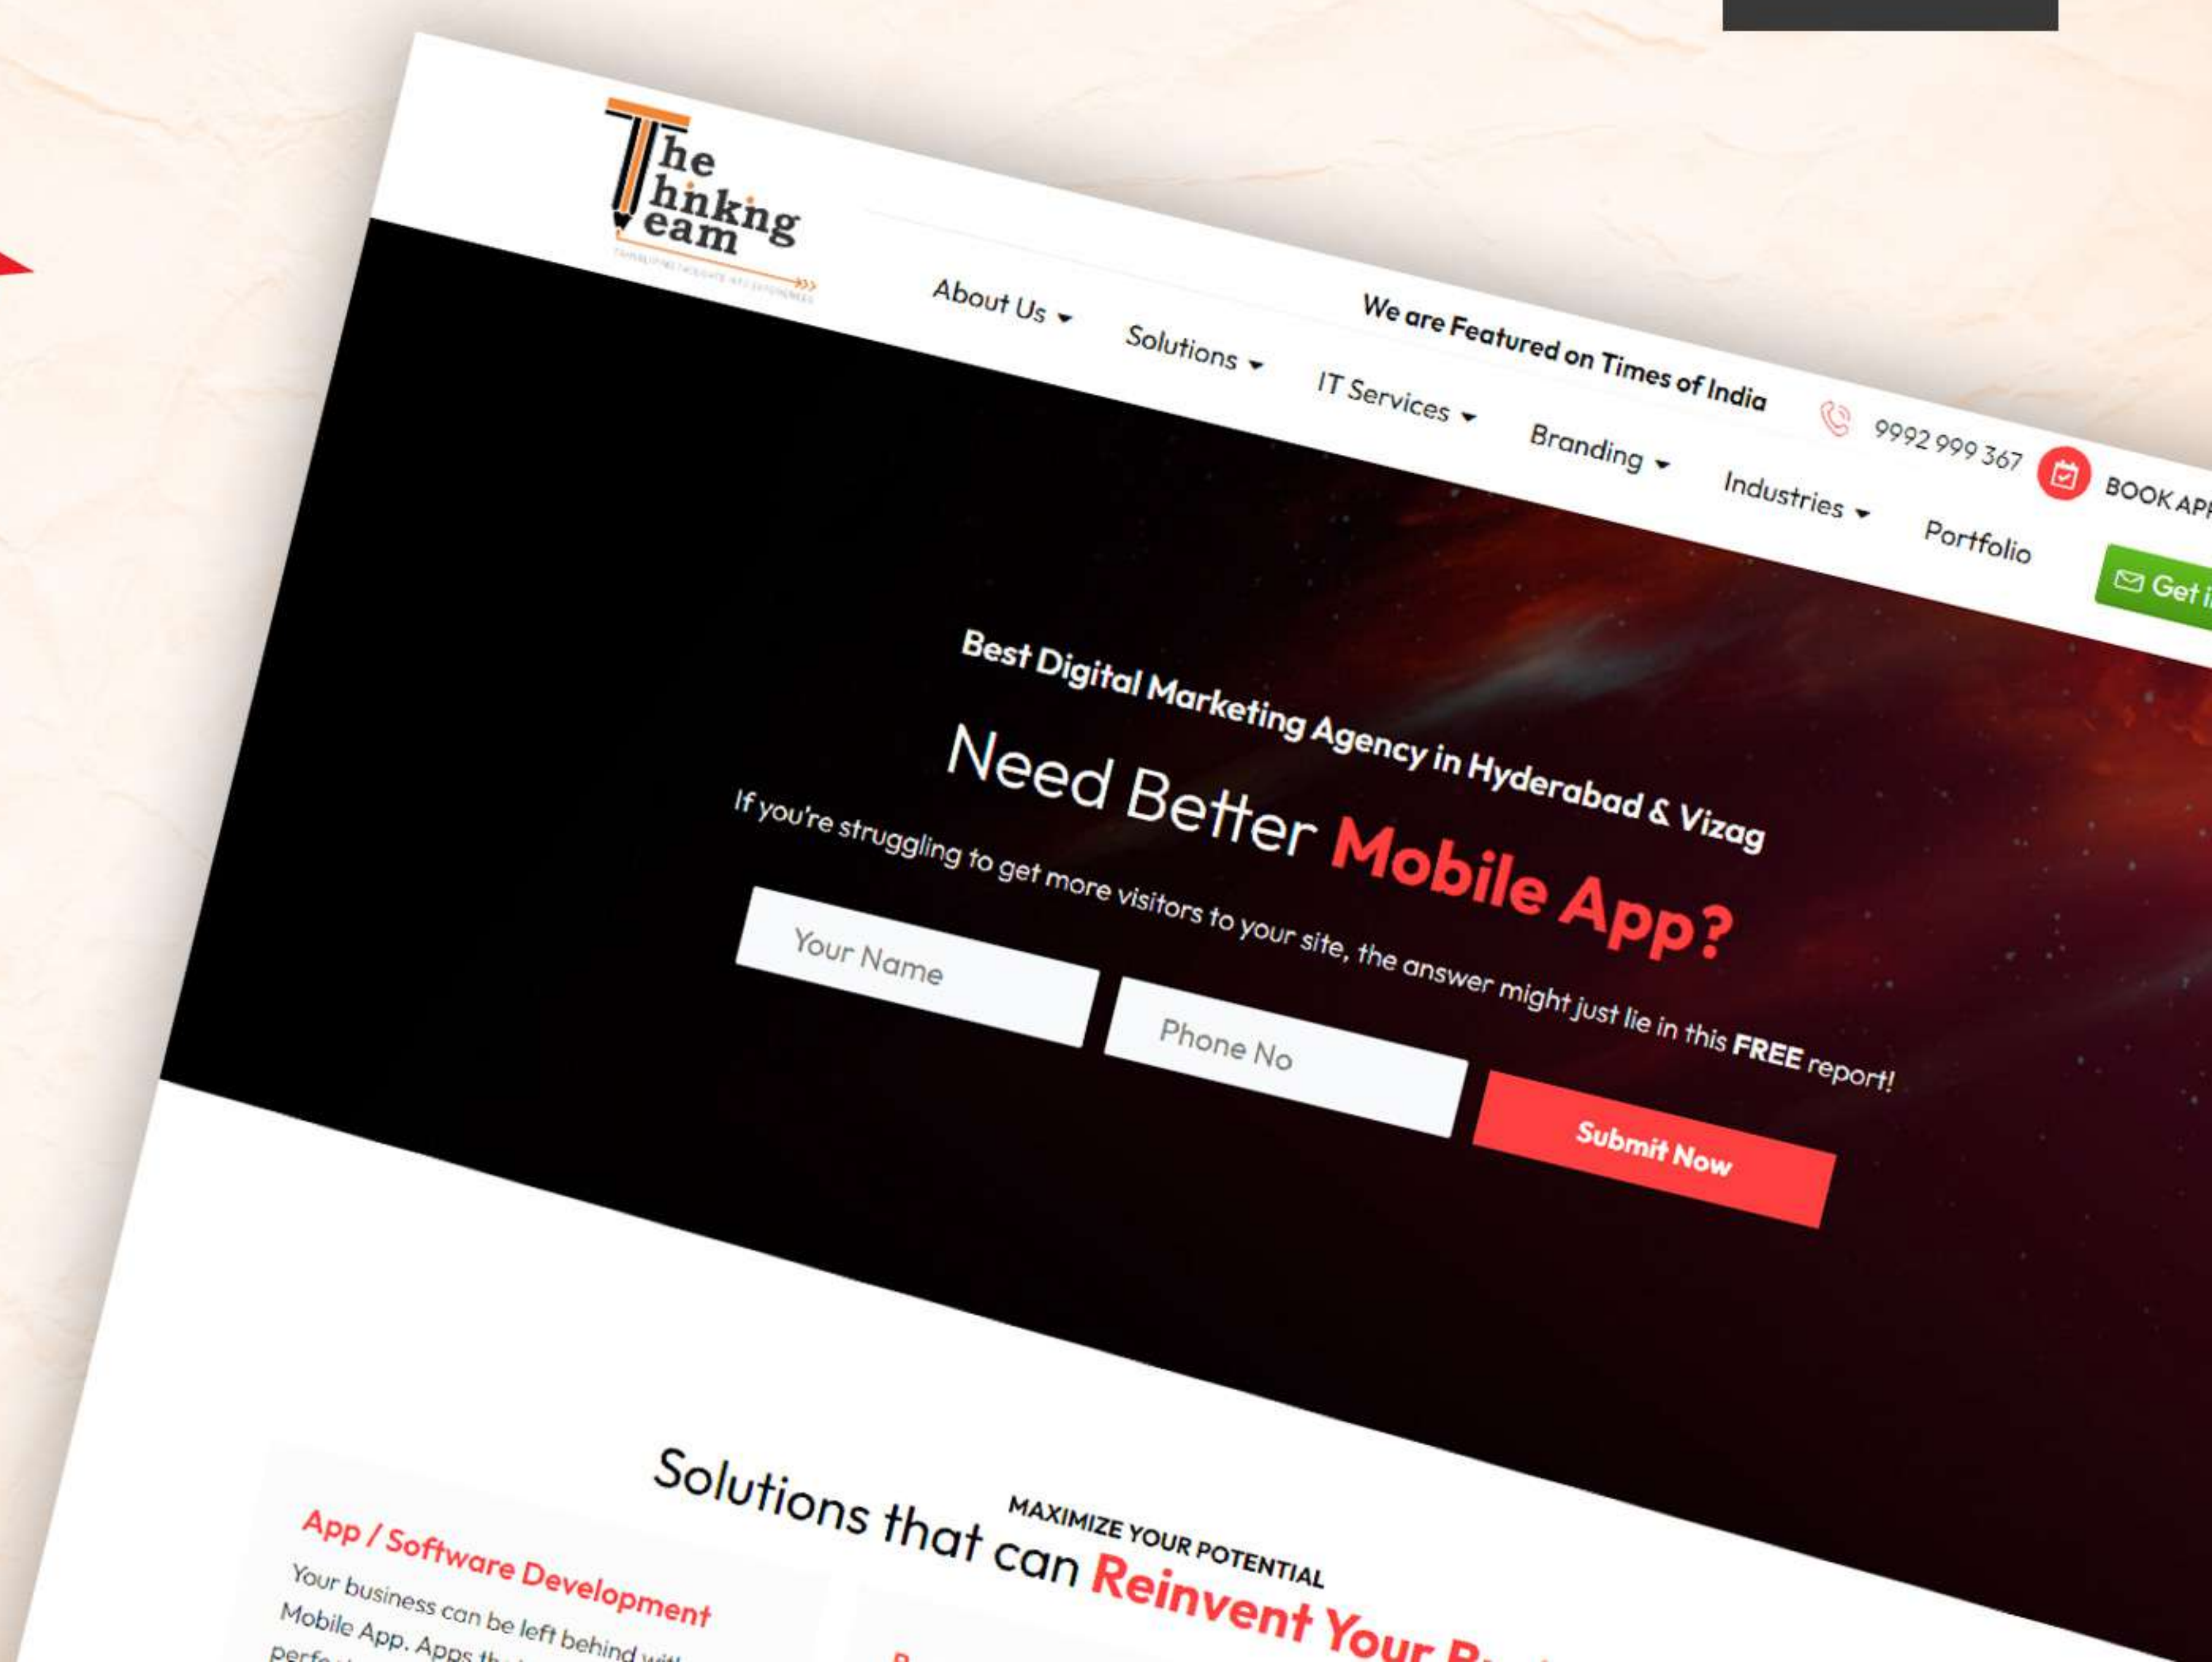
The Thinking Team

About Us
Solutions
IT Services
Branding
Industries
Portfolio

We are Featured on Times of India

9992 999 367

BOOK AP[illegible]

Get i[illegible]

Best Digital Marketing Agency in Hyderabad & Vizag

Need Better Mobile App?

If you're struggling to get more visitors to your site, the answer might just lie in this FREE report!

Your Name

Phone No

Submit Now

MAXIMIZE YOUR POTENTIAL

Solutions that can Reinvent Your B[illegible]

App / Software Development

Your business can be left behind wit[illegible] Mobile App. Apps th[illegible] perf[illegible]